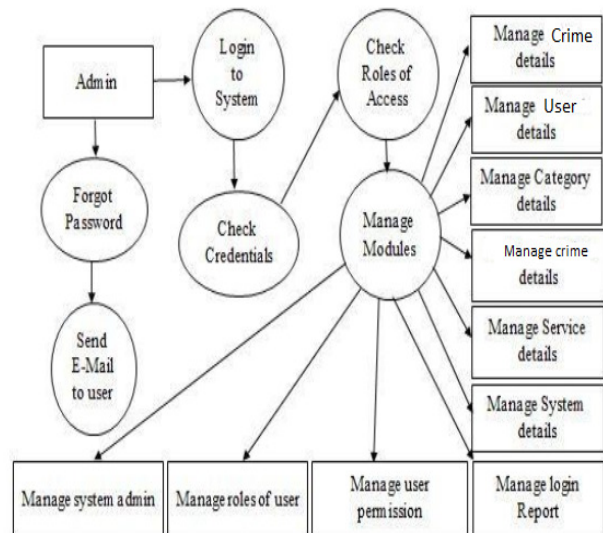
Admin

Login to System

Check Roles of Access

Manage Crime details

Manage User details

Manage Category details

Manage crime details

Manage Service details

Manage System details

Forgot Password

Check Credentials

Manage Modules

Send E-Mail to user

Manage system admin

Manage roles of user

Manage user permission

Manage login Report